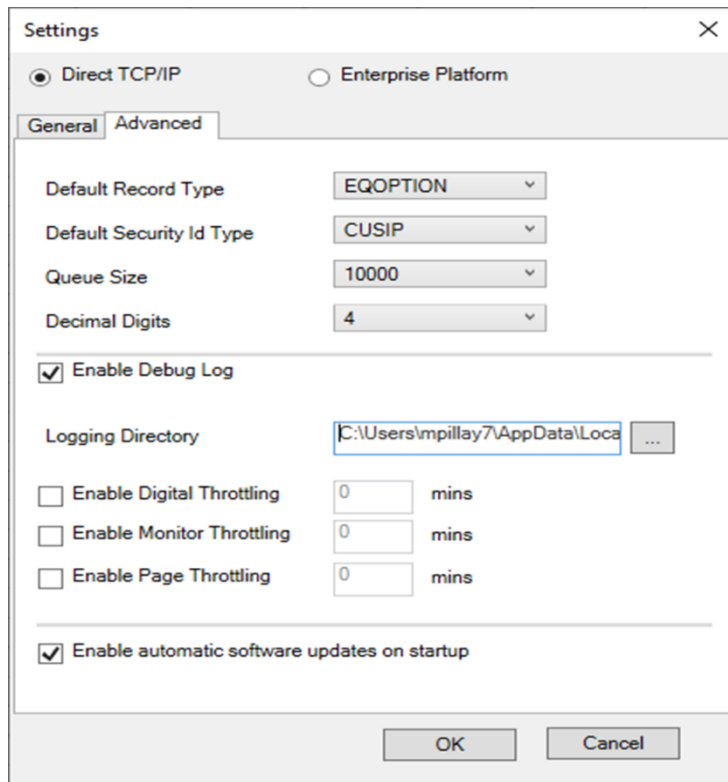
Settings

Direct TCP/IP

Enterprise Platform

General

Advanced

Default Record Type EQOPTION

Default Security Id Type CUSIP

Queue Size 10000

Decimal Digits 4

Enable Debug Log

Logging Directory C:\Users\mpillay7\AppData\Loca ...

Enable Digital Throttling 0 mins

Enable Monitor Throttling 0 mins

Enable Page Throttling 0 mins

Enable automatic software updates on startup

OK

Cancel